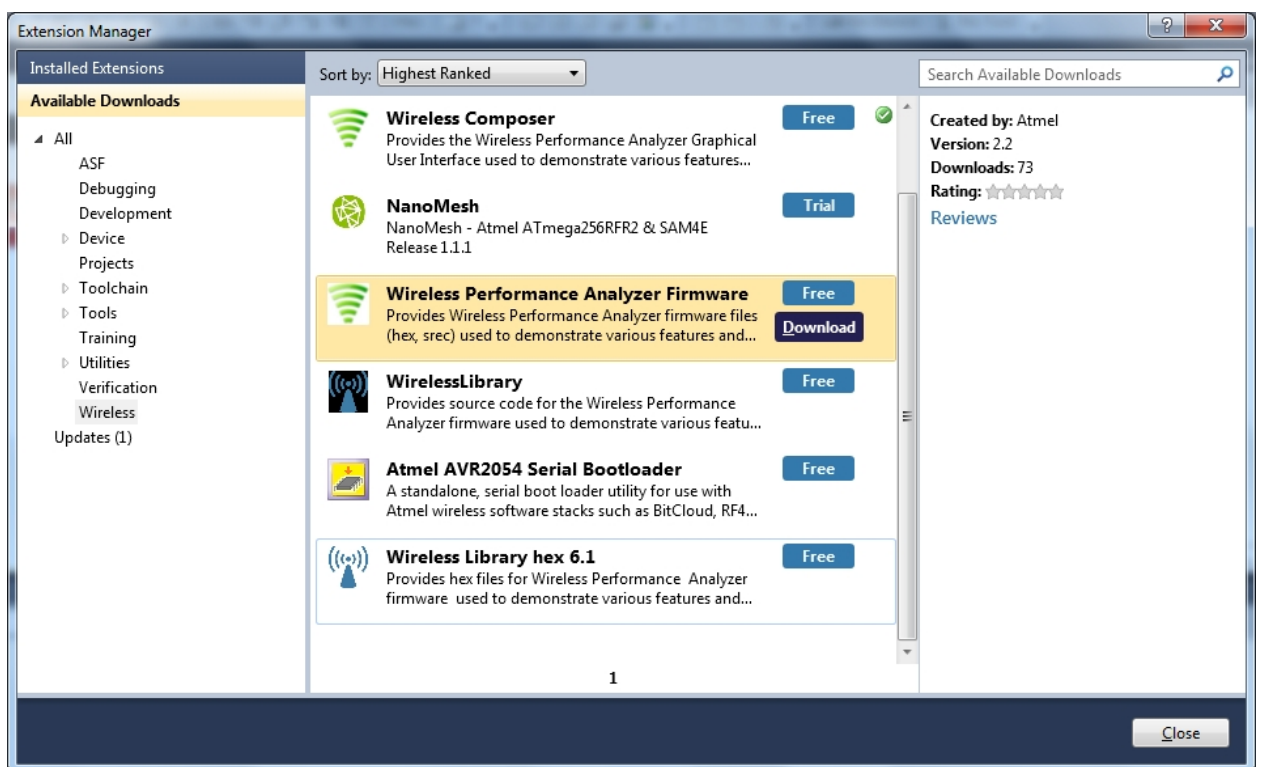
Extension Manager

Installed Extensions
Available Downloads
All
ASF
Debugging
Development
Device
Projects
Toolchain
Tools
Training
Utilities
Verification
Wireless
Updates (1)

Sort by: Highest Ranked

Wireless Composer
Provides the Wireless Performance Analyzer Graphical User Interface used to demonstrate various features...
Free

NanoMesh
NanoMesh - Atmel ATmega256RFR2 & SAM4E Release 1.1.1
Trial

Wireless Performance Analyzer Firmware
Provides Wireless Performance Analyzer firmware files (hex, srec) used to demonstrate various features and...
Free
Download

WirelessLibrary
Provides source code for the Wireless Performance Analyzer firmware used to demonstrate various featu...
Free

Atmel AVR2054 Serial Bootloader
A standalone, serial boot loader utility for use with Atmel wireless software stacks such as BitCloud, RF4...
Free

Wireless Library hex 6.1
Provides hex files for Wireless Performance Analyzer firmware used to demonstrate various features and...
Free

1

Search Available Downloads

Created by: Atmel
Version: 2.2
Downloads: 73
Rating:
Reviews

Close